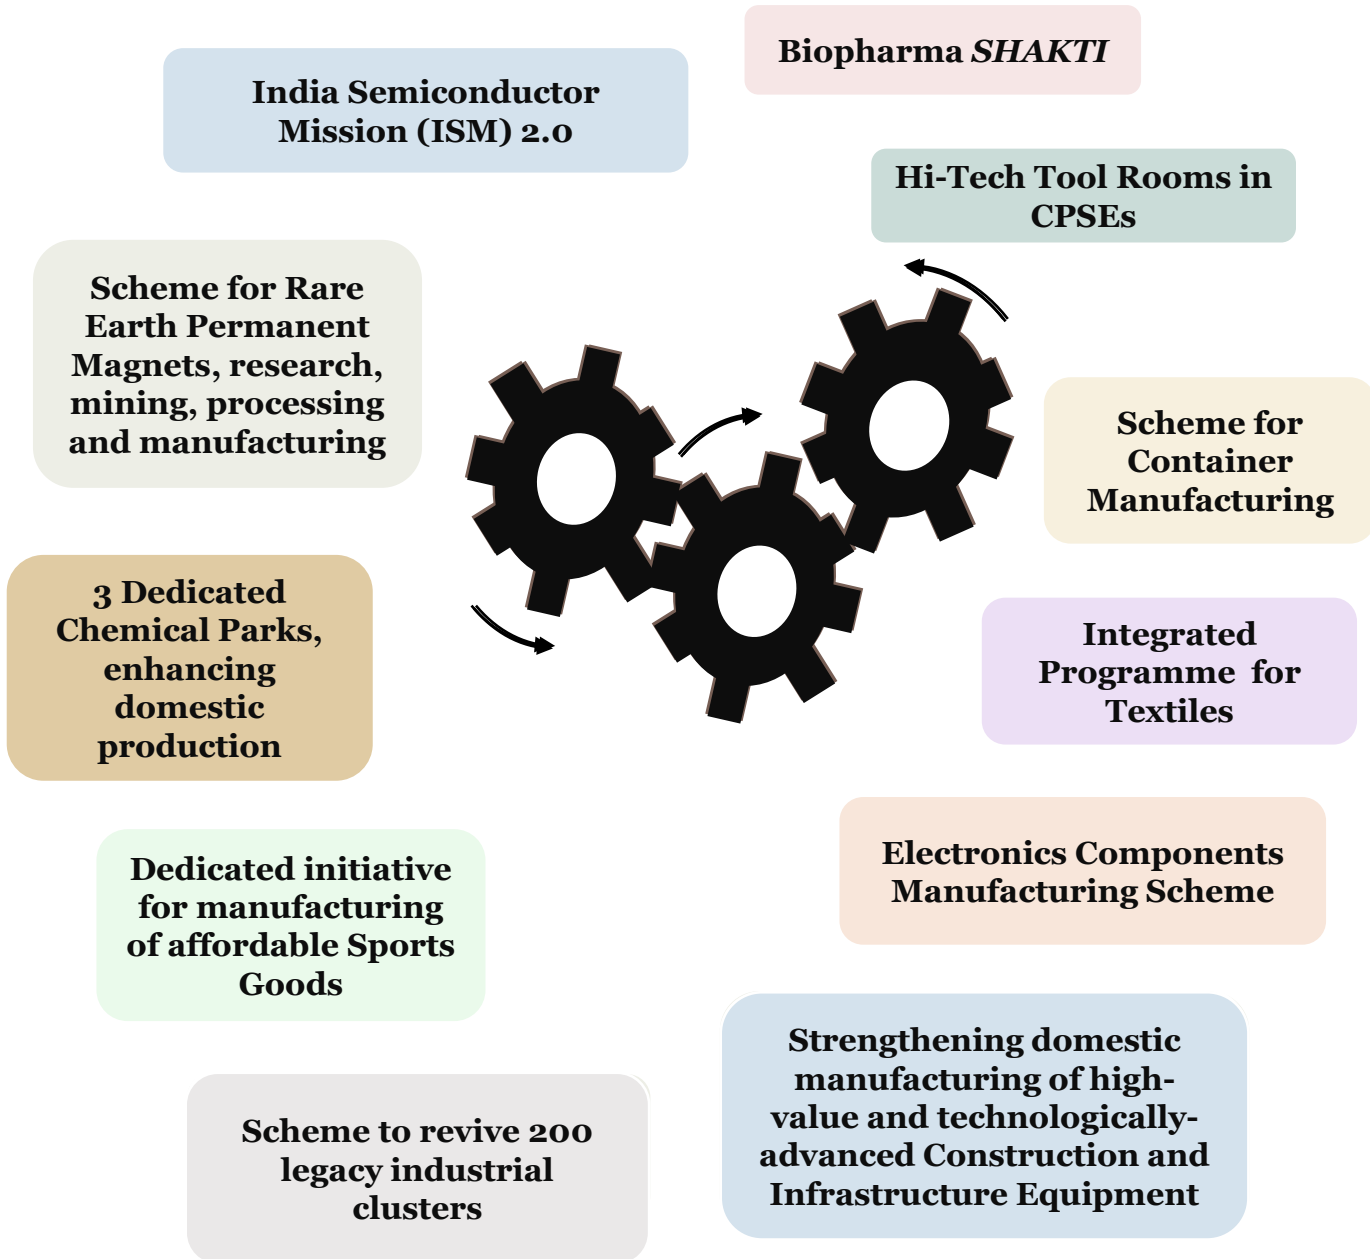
Biopharma SHAKTI

India Semiconductor Mission (ISM) 2.0

Hi-Tech Tool Rooms in CPSEs

Scheme for Rare Earth Permanent Magnets, research, mining, processing and manufacturing

Scheme for Container Manufacturing

3 Dedicated Chemical Parks, enhancing domestic production

Integrated Programme for Textiles

Electronics Components Manufacturing Scheme

Dedicated initiative for manufacturing of affordable Sports Goods

Strengthening domestic manufacturing of high-value and technologically-advanced Construction and Infrastructure Equipment

Scheme to revive 200 legacy industrial clusters